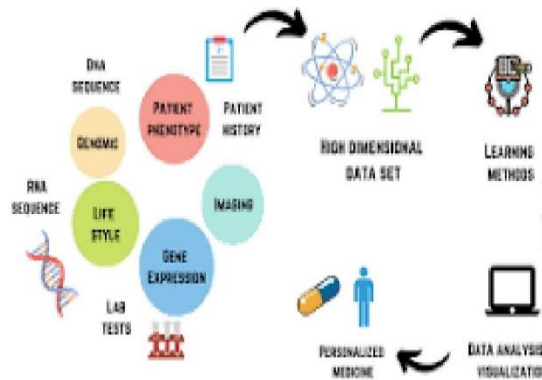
DNA SEQUENCE

GENOMIC

PATIENT PHENOTYPE

PATIENT HISTORY

RNA SEQUENCE

LIFE STYLE

IMAGING

GENE EXPRESSION

LAB TESTS

HIGH DIMENSIONAL DATA SET

LEARNING METHODS

PERSONALIZED MEDICINE

DATA ANALYSIS VISUALIZATION